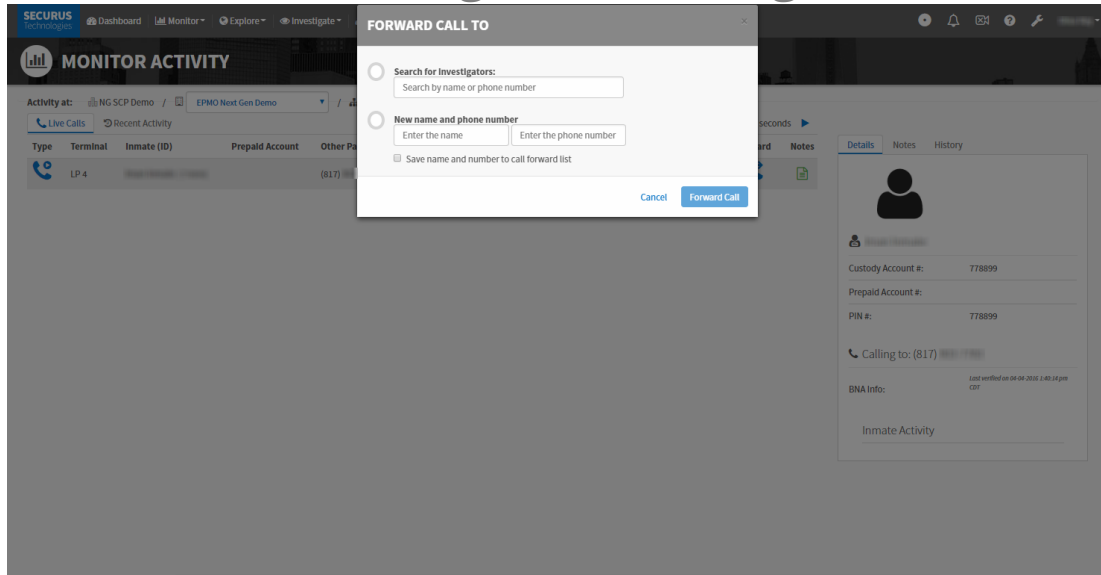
SECURUS Technologies Dashboard Monitor Explore Investigate

MONITOR ACTIVITY

Activity at: NG SCP Demo / EPMO Next Gen Demo / 

Live Calls Recent Activity

seconds

| Type | Terminal | Inmate (ID) | Prepaid Account | Other Pa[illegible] | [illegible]ard | Notes |
|---|---|---|---|---|---|---|
| | LP 4 | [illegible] | | (817) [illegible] | | |

FORWARD CALL TO

×

Search for Investigators:

Search by name or phone number

New name and phone number

Enter the name

Enter the phone number

Save name and number to call forward list

Cancel

Forward Call

Details Notes History

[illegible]

Custody Account #: 778899

Prepaid Account #:

PIN #: 778899

Calling to: (817) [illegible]

BNA Info: Last verified on 04-04-2016 1:40:14 pm CDT

Inmate Activity